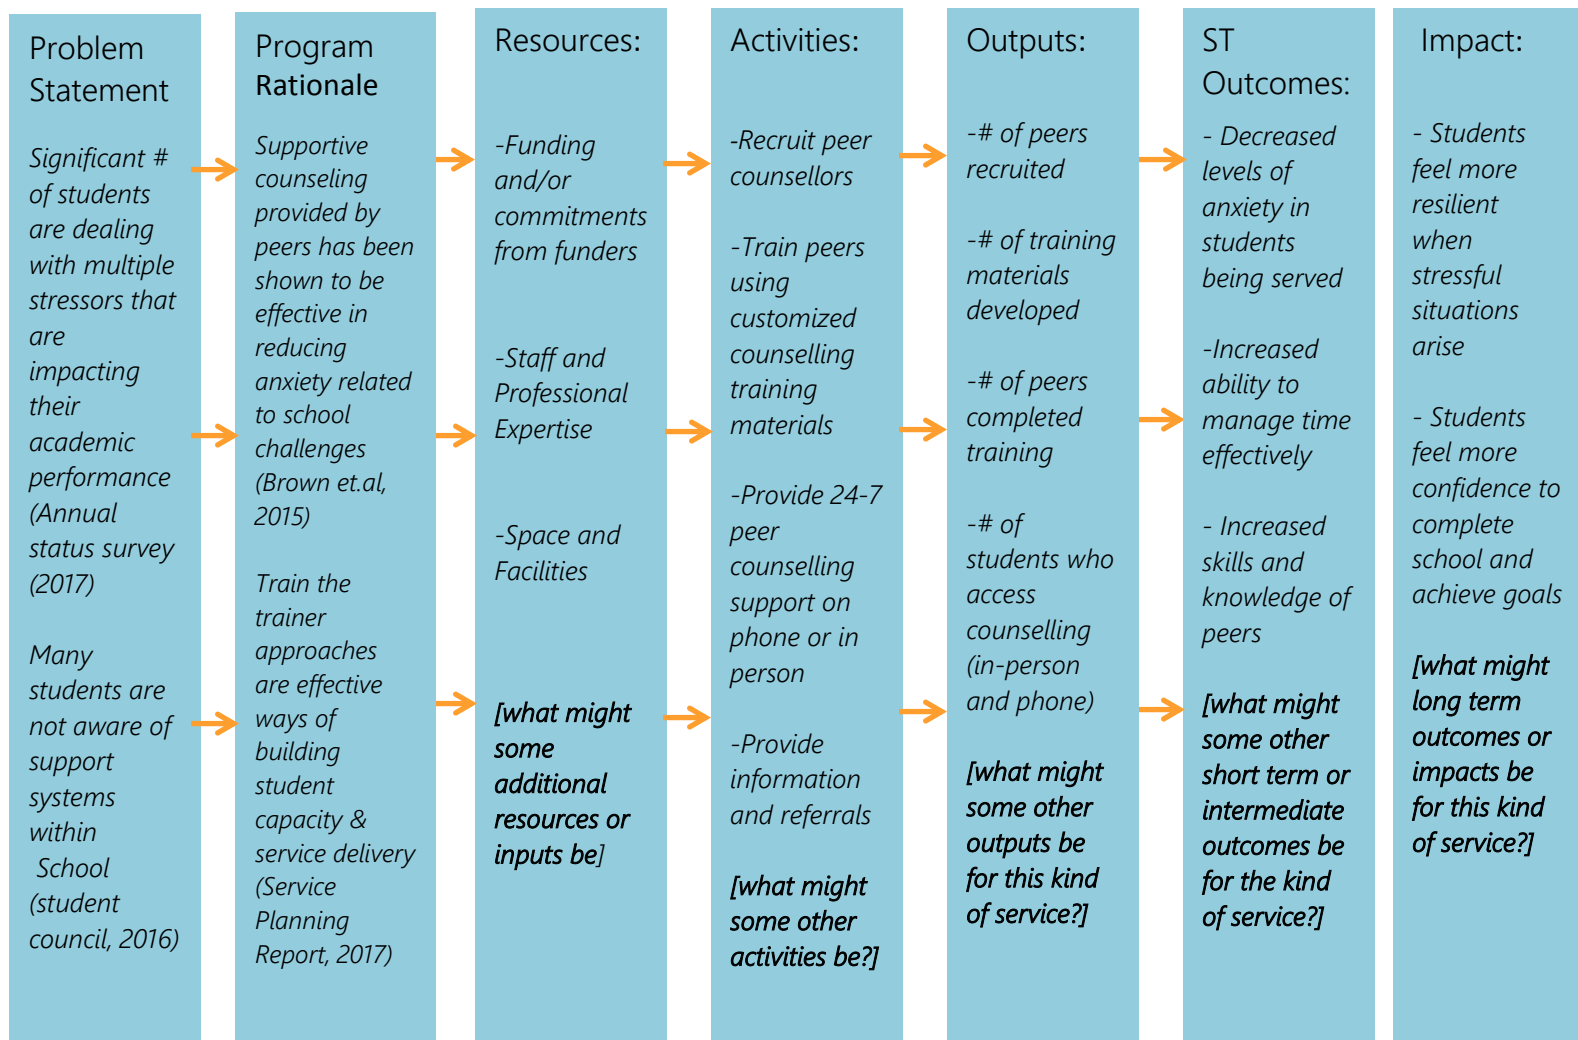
Problem Statement

Significant # of students are dealing with multiple stressors that are impacting their academic performance (Annual status survey (2017)

Many students are not aware of support systems within School (student council, 2016)

Program Rationale

Supportive counseling provided by peers has been shown to be effective in reducing anxiety related to school challenges (Brown et.al, 2015)

Train the trainer approaches are effective ways of building student capacity & service delivery (Service Planning Report, 2017)

Resources:

-Funding and/or commitments from funders

-Staff and Professional Expertise

-Space and Facilities

[what might some additional resources or inputs be]

Activities:

-Recruit peer counsellors

-Train peers using customized counselling training materials

-Provide 24-7 peer counselling support on phone or in person

-Provide information and referrals

[what might some other activities be?]

Outputs:

-# of peers recruited

-# of training materials developed

-# of peers completed training

-# of students who access counselling (in-person and phone)

[what might some other outputs be for this kind of service?]

ST Outcomes:

- Decreased levels of anxiety in students being served

-Increased ability to manage time effectively

- Increased skills and knowledge of peers

[what might some other short term or intermediate outcomes be for the kind of service?]

Impact:

- Students feel more resilient when stressful situations arise

- Students feel more confidence to complete school and achieve goals

[what might long term outcomes or impacts be for this kind of service?]